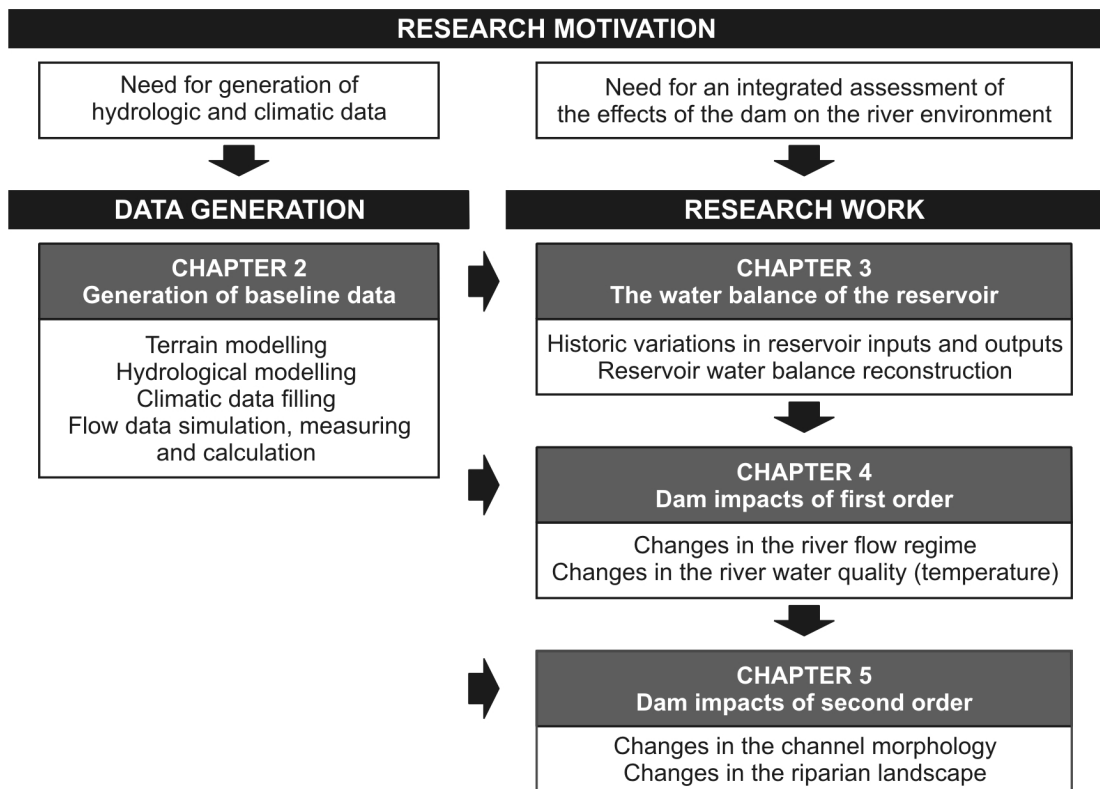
RESEARCH MOTIVATION

Need for generation of hydrologic and climatic data

Need for an integrated assessment of the effects of the dam on the river environment

DATA GENERATION

RESEARCH WORK

CHAPTER 2
Generation of baseline data

Terrain modelling
Hydrological modelling
Climatic data filling
Flow data simulation, measuring and calculation

CHAPTER 3
The water balance of the reservoir

Historic variations in reservoir inputs and outputs
Reservoir water balance reconstruction

CHAPTER 4
Dam impacts of first order

Changes in the river flow regime
Changes in the river water quality (temperature)

CHAPTER 5
Dam impacts of second order

Changes in the channel morphology
Changes in the riparian landscape